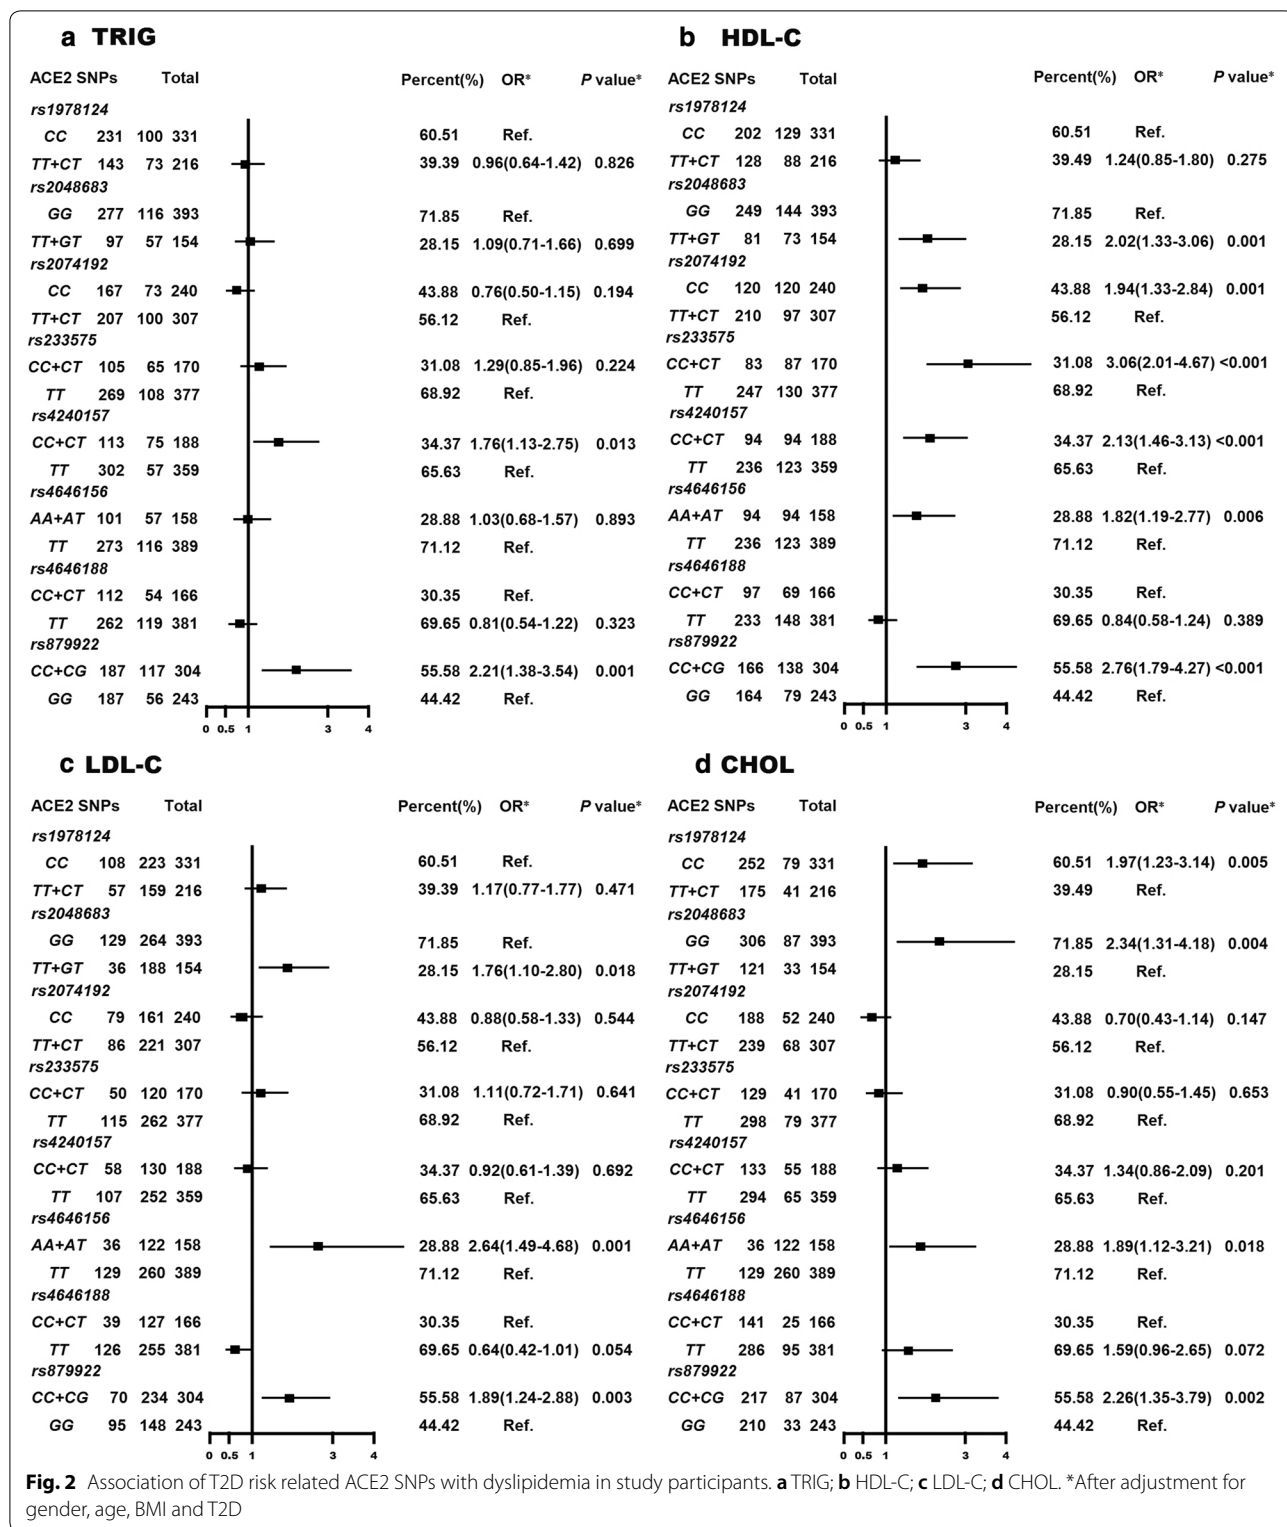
a TRIG

| ACE2 SNPs | | | Total | Percent(%) | OR* | P value* |
|---|---|---|---|---|---|---|
| rs1978124 | | | | | | |
| CC | 231 | 100 | 331 | 60.51 | Ref. | |
| TT+CT | 143 | 73 | 216 | 39.39 | 0.96(0.64-1.42) | 0.826 |
| rs2048683 | | | | | | |
| GG | 277 | 116 | 393 | 71.85 | Ref. | |
| TT+GT | 97 | 57 | 154 | 28.15 | 1.09(0.71-1.66) | 0.699 |
| rs2074192 | | | | | | |
| CC | 167 | 73 | 240 | 43.88 | 0.76(0.50-1.15) | 0.194 |
| TT+CT | 207 | 100 | 307 | 56.12 | Ref. | |
| rs233575 | | | | | | |
| CC+CT | 105 | 65 | 170 | 31.08 | 1.29(0.85-1.96) | 0.224 |
| TT | 269 | 108 | 377 | 68.92 | Ref. | |
| rs4240157 | | | | | | |
| CC+CT | 113 | 75 | 188 | 34.37 | 1.76(1.13-2.75) | 0.013 |
| TT | 302 | 57 | 359 | 65.63 | Ref. | |
| rs4646156 | | | | | | |
| AA+AT | 101 | 57 | 158 | 28.88 | 1.03(0.68-1.57) | 0.893 |
| TT | 273 | 116 | 389 | 71.12 | Ref. | |
| rs4646188 | | | | | | |
| CC+CT | 112 | 54 | 166 | 30.35 | Ref. | |
| TT | 262 | 119 | 381 | 69.65 | 0.81(0.54-1.22) | 0.323 |
| rs879922 | | | | | | |
| CC+CG | 187 | 117 | 304 | 55.58 | 2.21(1.38-3.54) | 0.001 |
| GG | 187 | 56 | 243 | 44.42 | Ref. | |

0 0.5 1 3 4

b HDL-C

| ACE2 SNPs | | | Total | Percent(%) | OR* | P value* |
|---|---|---|---|---|---|---|
| rs1978124 | | | | | | |
| CC | 202 | 129 | 331 | 60.51 | Ref. | |
| TT+CT | 128 | 88 | 216 | 39.49 | 1.24(0.85-1.80) | 0.275 |
| rs2048683 | | | | | | |
| GG | 249 | 144 | 393 | 71.85 | Ref. | |
| TT+GT | 81 | 73 | 154 | 28.15 | 2.02(1.33-3.06) | 0.001 |
| rs2074192 | | | | | | |
| CC | 120 | 120 | 240 | 43.88 | 1.94(1.33-2.84) | 0.001 |
| TT+CT | 210 | 97 | 307 | 56.12 | Ref. | |
| rs233575 | | | | | | |
| CC+CT | 83 | 87 | 170 | 31.08 | 3.06(2.01-4.67) | <0.001 |
| TT | 247 | 130 | 377 | 68.92 | Ref. | |
| rs4240157 | | | | | | |
| CC+CT | 94 | 94 | 188 | 34.37 | 2.13(1.46-3.13) | <0.001 |
| TT | 236 | 123 | 359 | 65.63 | Ref. | |
| rs4646156 | | | | | | |
| AA+AT | 94 | 94 | 158 | 28.88 | 1.82(1.19-2.77) | 0.006 |
| TT | 236 | 123 | 389 | 71.12 | Ref. | |
| rs4646188 | | | | | | |
| CC+CT | 97 | 69 | 166 | 30.35 | Ref. | |
| TT | 233 | 148 | 381 | 69.65 | 0.84(0.58-1.24) | 0.389 |
| rs879922 | | | | | | |
| CC+CG | 166 | 138 | 304 | 55.58 | 2.76(1.79-4.27) | <0.001 |
| GG | 164 | 79 | 243 | 44.42 | Ref. | |

0 0.5 1 3 4

c LDL-C

| ACE2 SNPs | | | Total | Percent(%) | OR* | P value* |
|---|---|---|---|---|---|---|
| rs1978124 | | | | | | |
| CC | 108 | 223 | 331 | 60.51 | Ref. | |
| TT+CT | 57 | 159 | 216 | 39.39 | 1.17(0.77-1.77) | 0.471 |
| rs2048683 | | | | | | |
| GG | 129 | 264 | 393 | 71.85 | Ref. | |
| TT+GT | 36 | 188 | 154 | 28.15 | 1.76(1.10-2.80) | 0.018 |
| rs2074192 | | | | | | |
| CC | 79 | 161 | 240 | 43.88 | 0.88(0.58-1.33) | 0.544 |
| TT+CT | 86 | 221 | 307 | 56.12 | Ref. | |
| rs233575 | | | | | | |
| CC+CT | 50 | 120 | 170 | 31.08 | 1.11(0.72-1.71) | 0.641 |
| TT | 115 | 262 | 377 | 68.92 | Ref. | |
| rs4240157 | | | | | | |
| CC+CT | 58 | 130 | 188 | 34.37 | 0.92(0.61-1.39) | 0.692 |
| TT | 107 | 252 | 359 | 65.63 | Ref. | |
| rs4646156 | | | | | | |
| AA+AT | 36 | 122 | 158 | 28.88 | 2.64(1.49-4.68) | 0.001 |
| TT | 129 | 260 | 389 | 71.12 | Ref. | |
| rs4646188 | | | | | | |
| CC+CT | 39 | 127 | 166 | 30.35 | Ref. | |
| TT | 126 | 255 | 381 | 69.65 | 0.64(0.42-1.01) | 0.054 |
| rs879922 | | | | | | |
| CC+CG | 70 | 234 | 304 | 55.58 | 1.89(1.24-2.88) | 0.003 |
| GG | 95 | 148 | 243 | 44.42 | Ref. | |

0 0.5 1 3 4

d CHOL

| ACE2 SNPs | | | Total | Percent(%) | OR* | P value* |
|---|---|---|---|---|---|---|
| rs1978124 | | | | | | |
| CC | 252 | 79 | 331 | 60.51 | 1.97(1.23-3.14) | 0.005 |
| TT+CT | 175 | 41 | 216 | 39.49 | Ref. | |
| rs2048683 | | | | | | |
| GG | 306 | 87 | 393 | 71.85 | 2.34(1.31-4.18) | 0.004 |
| TT+GT | 121 | 33 | 154 | 28.15 | Ref. | |
| rs2074192 | | | | | | |
| CC | 188 | 52 | 240 | 43.88 | 0.70(0.43-1.14) | 0.147 |
| TT+CT | 239 | 68 | 307 | 56.12 | Ref. | |
| rs233575 | | | | | | |
| CC+CT | 129 | 41 | 170 | 31.08 | 0.90(0.55-1.45) | 0.653 |
| TT | 298 | 79 | 377 | 68.92 | Ref. | |
| rs4240157 | | | | | | |
| CC+CT | 133 | 55 | 188 | 34.37 | 1.34(0.86-2.09) | 0.201 |
| TT | 294 | 65 | 359 | 65.63 | Ref. | |
| rs4646156 | | | | | | |
| AA+AT | 36 | 122 | 158 | 28.88 | 1.89(1.12-3.21) | 0.018 |
| TT | 129 | 260 | 389 | 71.12 | Ref. | |
| rs4646188 | | | | | | |
| CC+CT | 141 | 25 | 166 | 30.35 | Ref. | |
| TT | 286 | 95 | 381 | 69.65 | 1.59(0.96-2.65) | 0.072 |
| rs879922 | | | | | | |
| CC+CG | 217 | 87 | 304 | 55.58 | 2.26(1.35-3.79) | 0.002 |
| GG | 210 | 33 | 243 | 44.42 | Ref. | |

0 0.5 1 3 4

**Fig. 2** Association of T2D risk related ACE2 SNPs with dyslipidemia in study participants. **a** TRIG; **b** HDL-C; **c** LDL-C; **d** CHOL. *After adjustment for gender, age, BMI and T2D